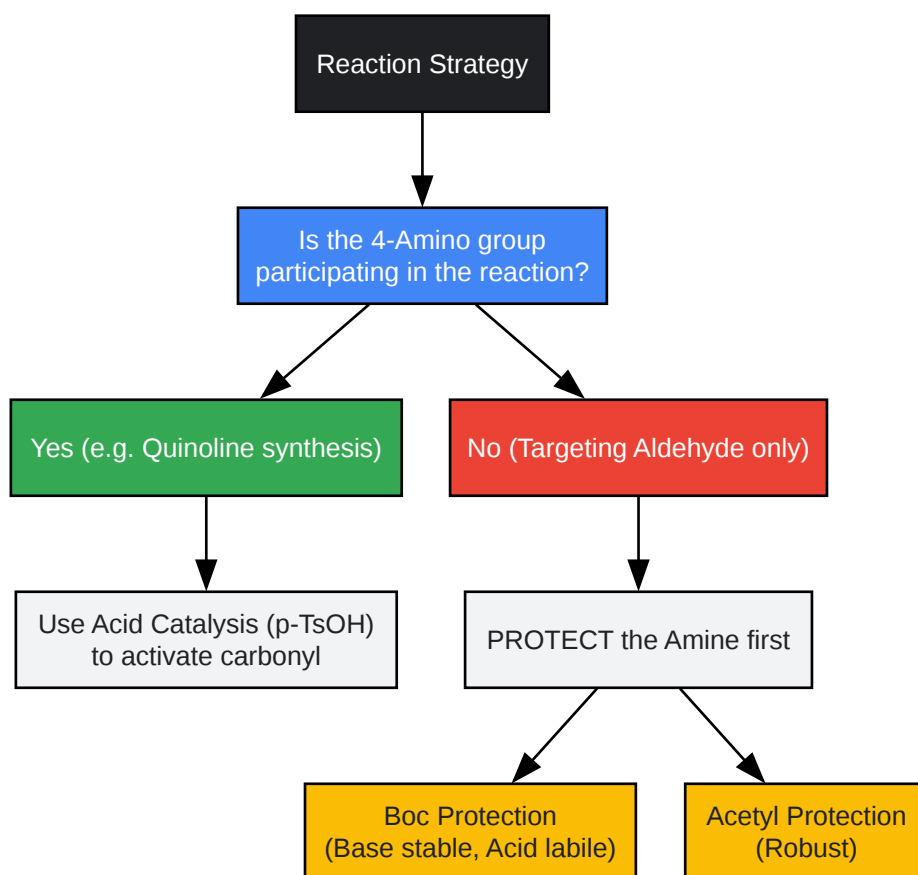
Reaction Strategy

Is the 4-Amino group participating in the reaction?

Yes (e.g. Quinoline synthesis)

No (Targeting Aldehyde only)

Use Acid Catalysis (p-TsOH) to activate carbonyl

PROTECT the Amine first

Boc Protection (Base stable, Acid labile)

Acetyl Protection (Robust)